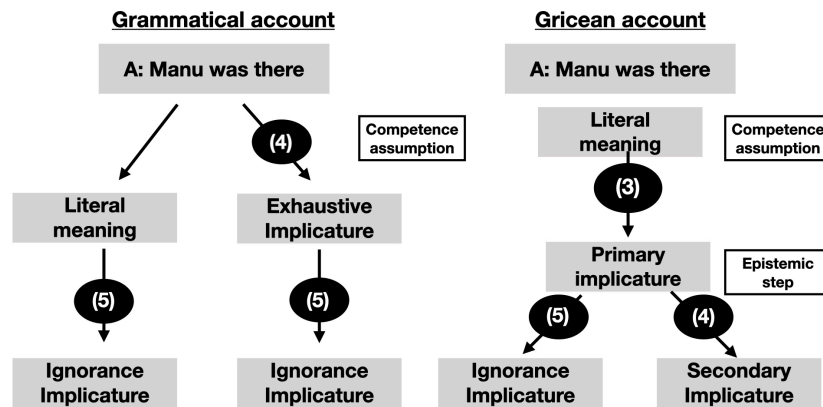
Grammatical account

A: Manu was there

(4)

Competence assumption

Literal meaning

Exhaustive Implicature

(5)

(5)

Ignorance Implicature

Ignorance Implicature

Gricean account

A: Manu was there

Literal meaning

Competence assumption

(3)

Primary implicature

Epistemic step

(5)

(4)

Ignorance Implicature

Secondary Implicature